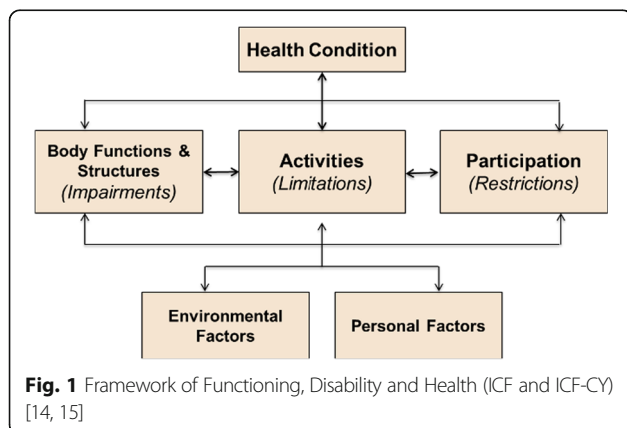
Health Condition

Body Functions & Structures
(Impairments)

Activities
(Limitations)

Participation
(Restrictions)

Environmental Factors

Personal Factors

**Fig. 1** Framework of Functioning, Disability and Health (ICF and ICF-CY) [14, 15]